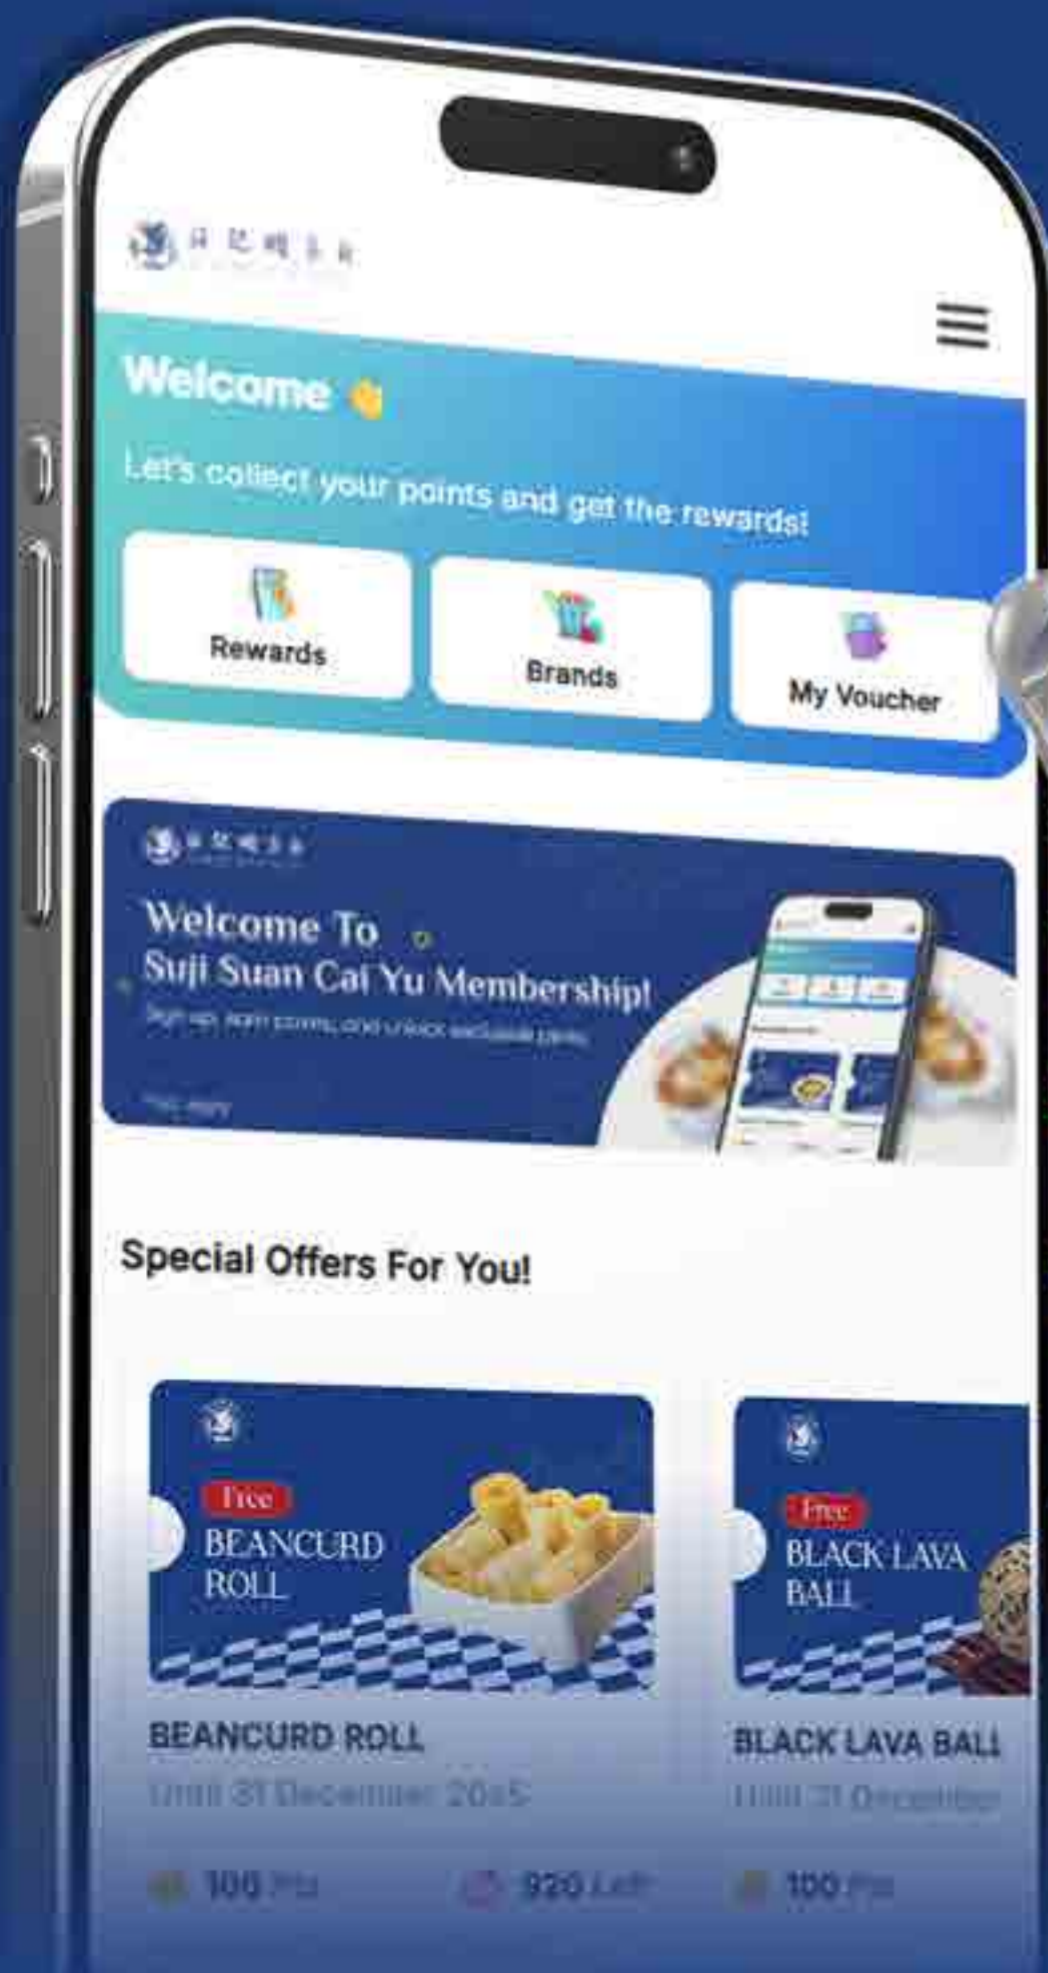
Welcome

Let's collect your points and get the rewards!

Rewards

Brands

My Voucher

Welcome To
Suji Suan Cai Yu Membership!
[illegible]

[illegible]

Special Offers For You!

Free
BEANCURD ROLL

BEANCURD ROLL
Until 31 December 2025

100 Pts

920 Left

Free
BLACK LAVA BALL

BLACK LAVA BALL
Until 31 December

100 Pts